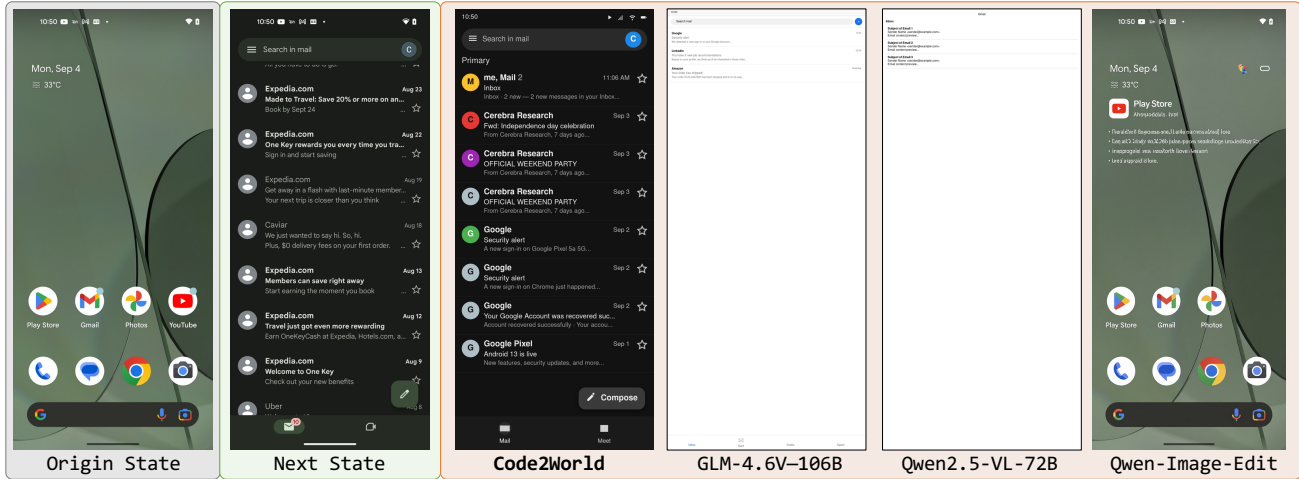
10:50

Mon, Sep 4
33°C

Play Store
Gmail
Photos
YouTube

Origin State

10:50

Search in mail

Expedia.com
Aug 23
Made to Travel: Save 20% or more on an...
Book by Sept 24

Expedia.com
Aug 22
One Key rewards you every time you tra...
Sign in and start saving

Expedia.com
Aug 19
Get away in a flash with last-minute member...
Your next trip is closer than you think

Caviar
Aug 18
We just wanted to say hi. So, hi.
Plus, $0 delivery fees on your first order.

Expedia.com
Aug 13
Members can save right away
Start earning the moment you book

Expedia.com
Aug 12
Travel just got even more rewarding
Earn OneKeyCash at Expedia, Hotels.com, a...

Expedia.com
Aug 9
Welcome to One Key
Check out your new benefits

Uber

Next State

10:50

Search in mail

Primary

me, Mail 2
11:06 AM
Inbox
Inbox · 2 new — 2 new messages in your Inbox...

Cerebra Research
Sep 3
Fwd: Independence day celebration
From Cerebra Research, 7 days ago...

Cerebra Research
Sep 3
OFFICIAL WEEKEND PARTY
From Cerebra Research, 7 days ago...

Cerebra Research
Sep 3
OFFICIAL WEEKEND PARTY
From Cerebra Research, 7 days ago...

Google
Sep 2
Security alert
A new sign-in on Google Pixel 5a 5G...

Google
Sep 2
Security alert
A new sign-in on Chrome just happened...

Google
Sep 2
Your Google Account was recovered suc...
Account recovered successfully · Your accou...

Google Pixel
Sep 1
Android 13 is live
New features, security updates, and more...

Compose

Mail
Meet

Code2World

Search mail

GLM-4.6V–106B

Qwen2.5-VL-72B

10:50

Mon, Sep 4
33°C

Play Store

Play Store
Gmail
Photos

Qwen-Image-Edit